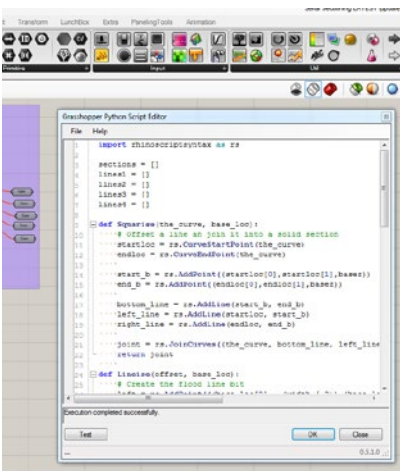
t Transform LunchBox Extra PanelingTools Animation

Primitive Input UI

Grasshopper Python Script Editor

File Help

1 import rhinoscriptsyntax as rs
2
3 sections = []
4 lines1 = []
5 lines2 = []
6 lines3 = []
7 lines4 = []
8
9 def Squares(the_curve, base_loc):
10 # Offset a line an join it into a solid section
11 startloc = rs.CurveStartPoint(the_curve)
12 endloc = rs.CurveEndPoint(the_curve)
13
14 start_b = rs.AddPoint((startloc[0],startloc[1],basez))
15 end_b = rs.AddPoint((endloc[0],endloc[1],basez))
16
17 bottom_line = rs.AddLine(start_b, end_b)
18 left_line = rs.AddLine(startloc, start_b)
19 right_line = rs.AddLine(endloc, end_b)
20
21 joint = rs.JoinCurves((the_curve, bottom_line, left_line
22 return joint
23
24 def Lines(offset, base_loc):
25 # Create the flood line bit
26 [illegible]

Execution completed successfully.

Test OK Close

0.3.1.0